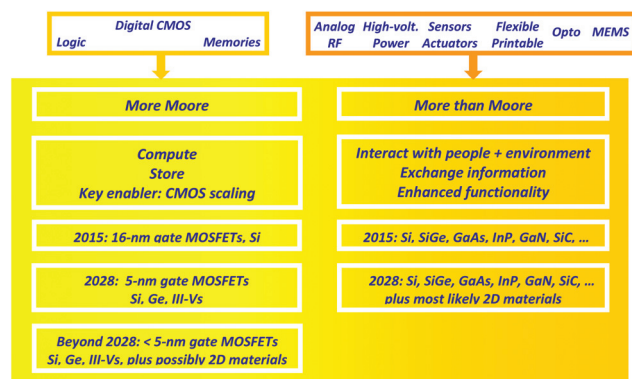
Digital CMOS
Logic Memories

Analog RF High-volt. Power Sensors Actuators Flexible Printable Opto MEMS

More Moore

Compute
Store
Key enabler: CMOS scaling

2015: 16-nm gate MOSFETs, Si

2028: 5-nm gate MOSFETs
Si, Ge, III-Vs

Beyond 2028: < 5-nm gate MOSFETs
Si, Ge, III-Vs, plus possibly 2D materials

More than Moore

Interact with people + environment
Exchange information
Enhanced functionality

2015: Si, SiGe, GaAs, InP, GaN, SiC, …

2028: Si, SiGe, GaAs, InP, GaN, SiC, …
plus most likely 2D materials